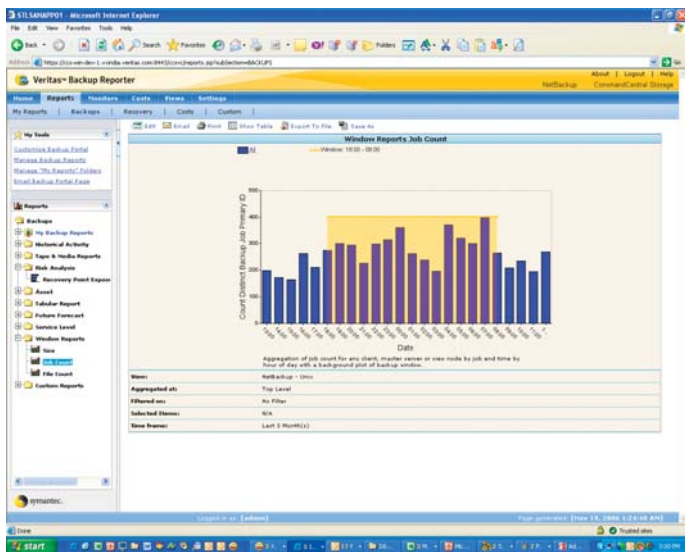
STLSANAPP01 - Microsoft Internet Explorer

File Edit View Favorites Tools Help

Back Search Favorites Folders

Address https://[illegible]

Veritas™ Backup Reporter

About | Logout | Help

NetBackup CommandCentral Storage

Home Reports Monitors Costs Views Settings

My Reports | Backups | Recovery | Costs | Custom |

My Tools

Customize Backup Portal
Manage Backup Reports
Manage "My Reports" Folders
Email Backup Portal Page

Reports

Backups
My Backup Reports
Historical Activity
Tape & Media Reports
Risk Analysis
Recovery Point Exposure
Asset
Tabular Report
Future Forecast
Service Level
Window Reports
Size
Job Count
File Count
Custom Reports

symantec.

Edit Email Print Show Table Export To File Save As

Window Reports Job Count

All — Window: 18:00 - 08:00

500
400
300
200
100
0

Count Distinct Backup Job Primary ID

Date

Aggregation of job count for any client, master server or view node by job and time by hour of day with a background plot of backup window.

| View: | NetBackup - Unix |
|---|---|
| Aggregated at: | Top Level |
| Filtered on: | No Filter |
| Selected Items: | N/A |
| Time frame: | Last 1 Month(s) |

Logged in as: [admin]

Page generated: [Nov 14, 2006 1:24:48 AM]

Done

Trusted sites

start